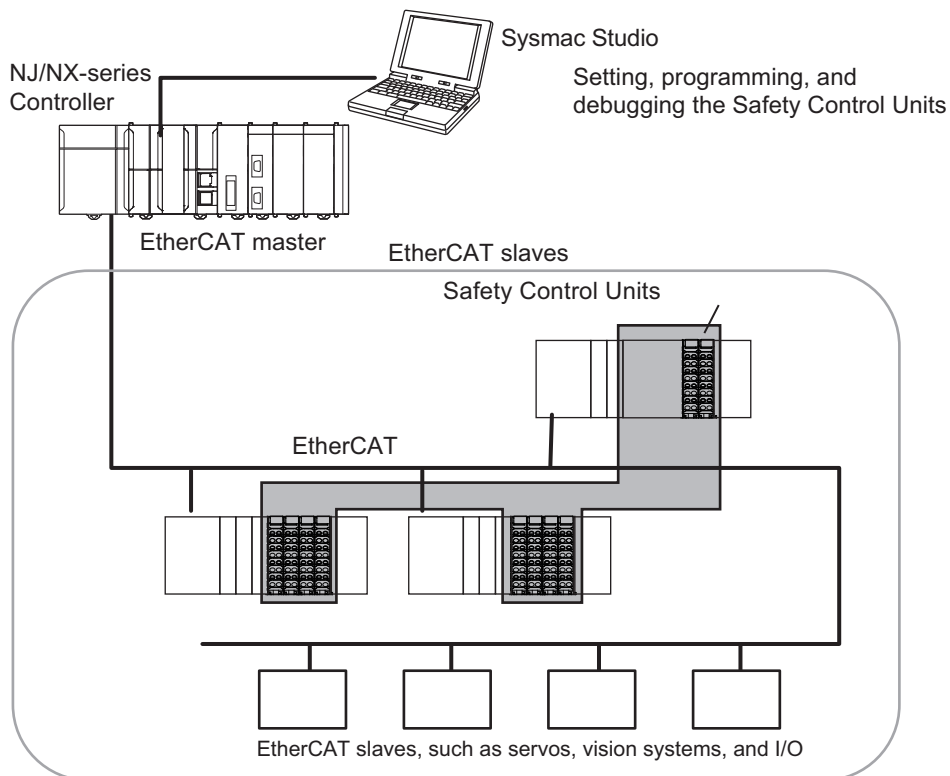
Sysmac Studio

NJ/NX-series Controller

Setting, programming, and debugging the Safety Control Units

EtherCAT master

EtherCAT slaves

Safety Control Units

EtherCAT

EtherCAT slaves, such as servos, vision systems, and I/O